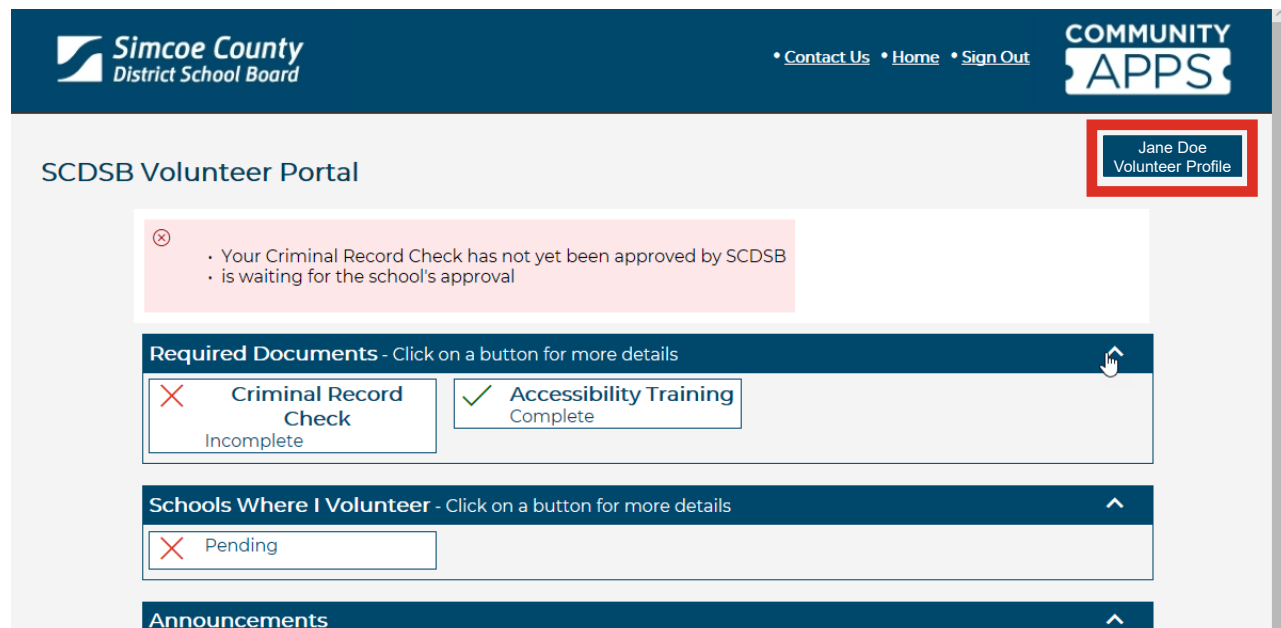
Simcoe County
District School Board

• Contact Us • Home • Sign Out

COMMUNITY
APPS

SCDSB Volunteer Portal

Jane Doe
Volunteer Profile

• Your Criminal Record Check has not yet been approved by SCDSB
• is waiting for the school's approval

Required Documents - Click on a button for more details

Criminal Record Check
Incomplete

Accessibility Training
Complete

Schools Where I Volunteer - Click on a button for more details

Pending

Announcements